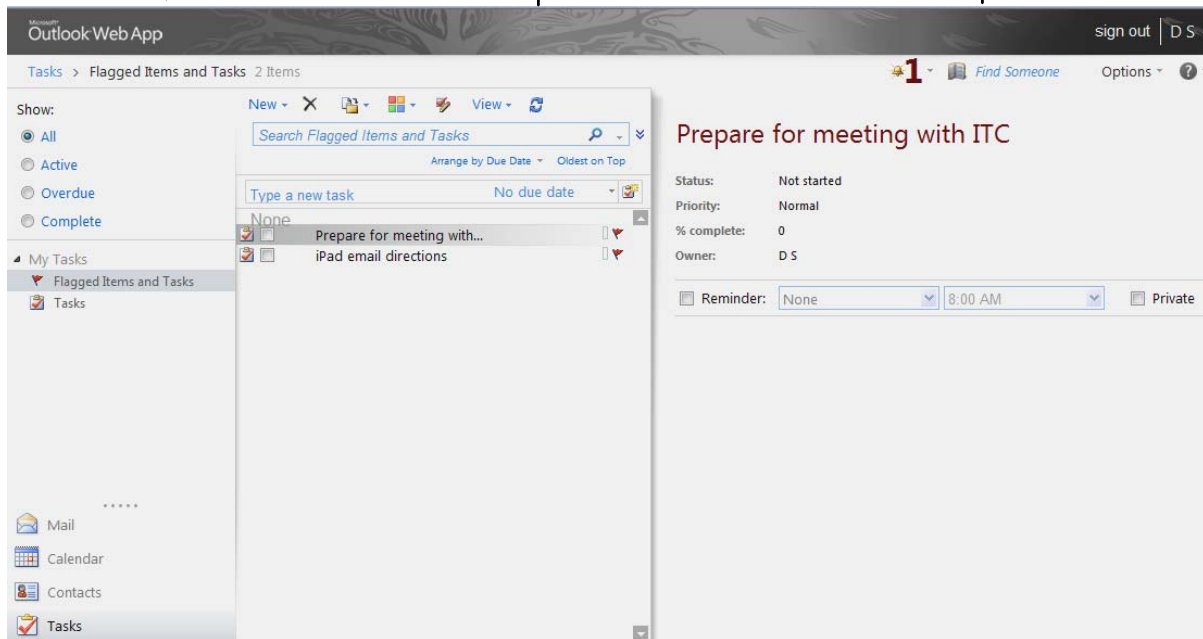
Microsoft Outlook Web App

sign out | D S

Tasks > Flagged Items and Tasks 2 Items

1 Find Someone Options

Show:
All
Active
Overdue
Complete

My Tasks
Flagged Items and Tasks
Tasks

Mail
Calendar
Contacts
Tasks

New View

Search Flagged Items and Tasks

Arrange by Due Date Oldest on Top

Type a new task No due date

None
Prepare for meeting with...
iPad email directions

Prepare for meeting with ITC

| | |
|---|---|
| Status: | Not started |
| Priority: | Normal |
| % complete: | 0 |
| Owner: | D S |

Reminder: None 8:00 AM Private